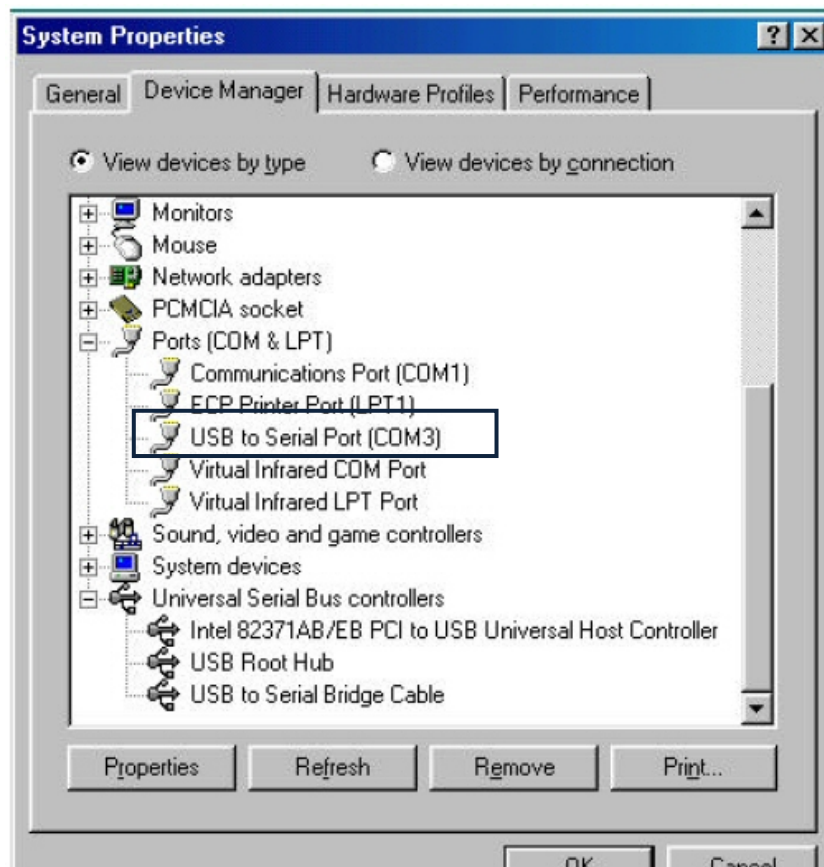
System Properties

?

General | Device Manager | Hardware Profiles | Performance

View devices by type
View devices by connection

Monitors
Mouse
Network adapters
PCMCIA socket
Ports (COM & LPT)
Communications Port (COM1)
ECP Printer Port (LPT1)
USB to Serial Port (COM3)
Virtual Infrared COM Port
Virtual Infrared LPT Port
Sound, video and game controllers
System devices
Universal Serial Bus controllers
Intel 82371AB/EB PCI to USB Universal Host Controller
USB Root Hub
USB to Serial Bridge Cable

Properties | Refresh | Remove | Print...

OK | Cancel